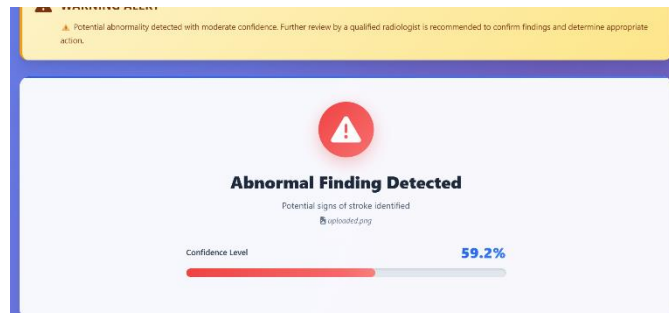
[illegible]

Potential abnormality detected with moderate confidence. Further review by a qualified radiologist is recommended to confirm findings and determine appropriate action.

Abnormal Finding Detected

Potential signs of stroke identified

uploaded.png

Confidence Level

59.2%